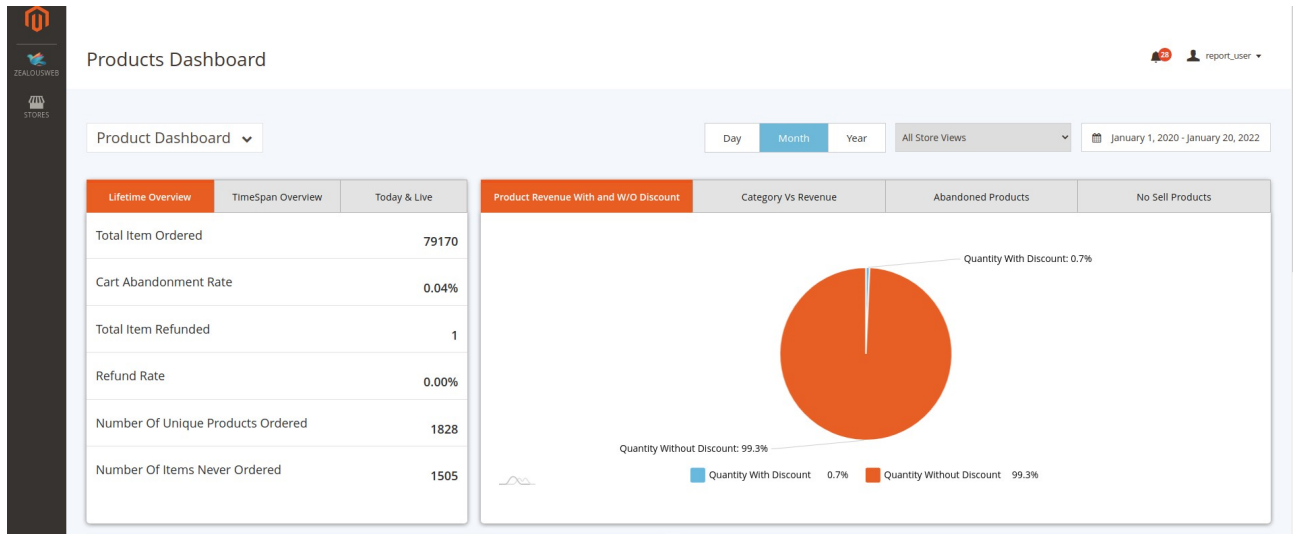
ZEALOUSWEB
STORES

Products Dashboard

28 report_user ▾

Product Dashboard ⌄

Day Month Year All Store Views January 1, 2020 - January 20, 2022

| Lifetime Overview | TimeSpan Overview | Today & Live |
|---|---|---|
| Total Item Ordered | | 79170 |
| Cart Abandonment Rate | | 0.04% |
| Total Item Refunded | | 1 |
| Refund Rate | | 0.00% |
| Number Of Unique Products Ordered | | 1828 |
| Number Of Items Never Ordered | | 1505 |

Product Revenue With and W/O Discount | Category Vs Revenue | Abandoned Products | No Sell Products

Quantity With Discount: 0.7%

Quantity Without Discount: 99.3%

Quantity With Discount 0.7% Quantity Without Discount 99.3%